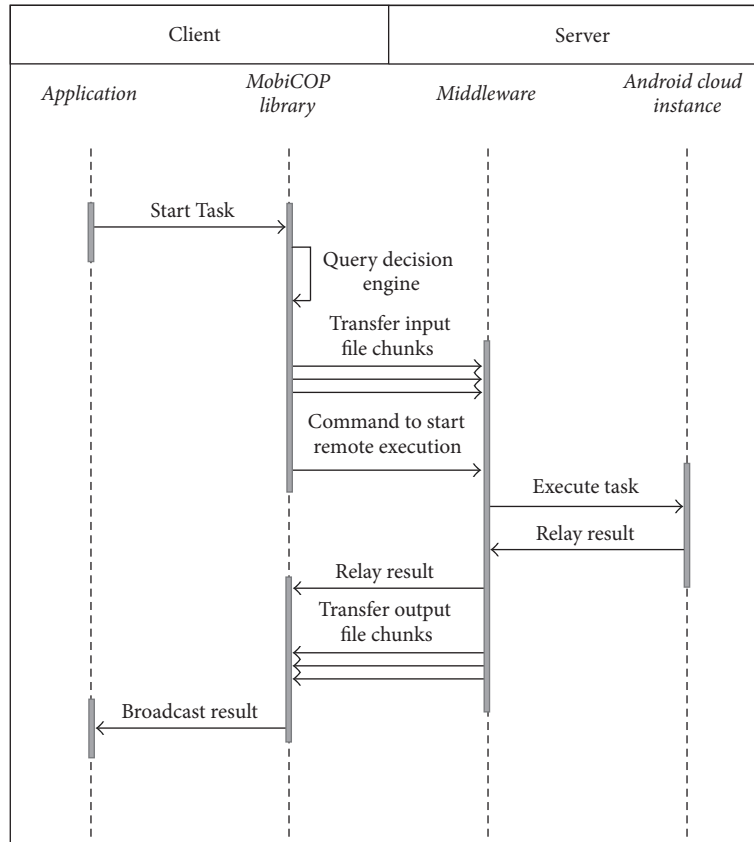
| Client | Server |
|---|---|

Application

MobiCOP library

Middleware

Android cloud instance

Start Task

Query decision engine

Transfer input file chunks

Command to start remote execution

Execute task

Relay result

Relay result

Transfer output file chunks

Broadcast result